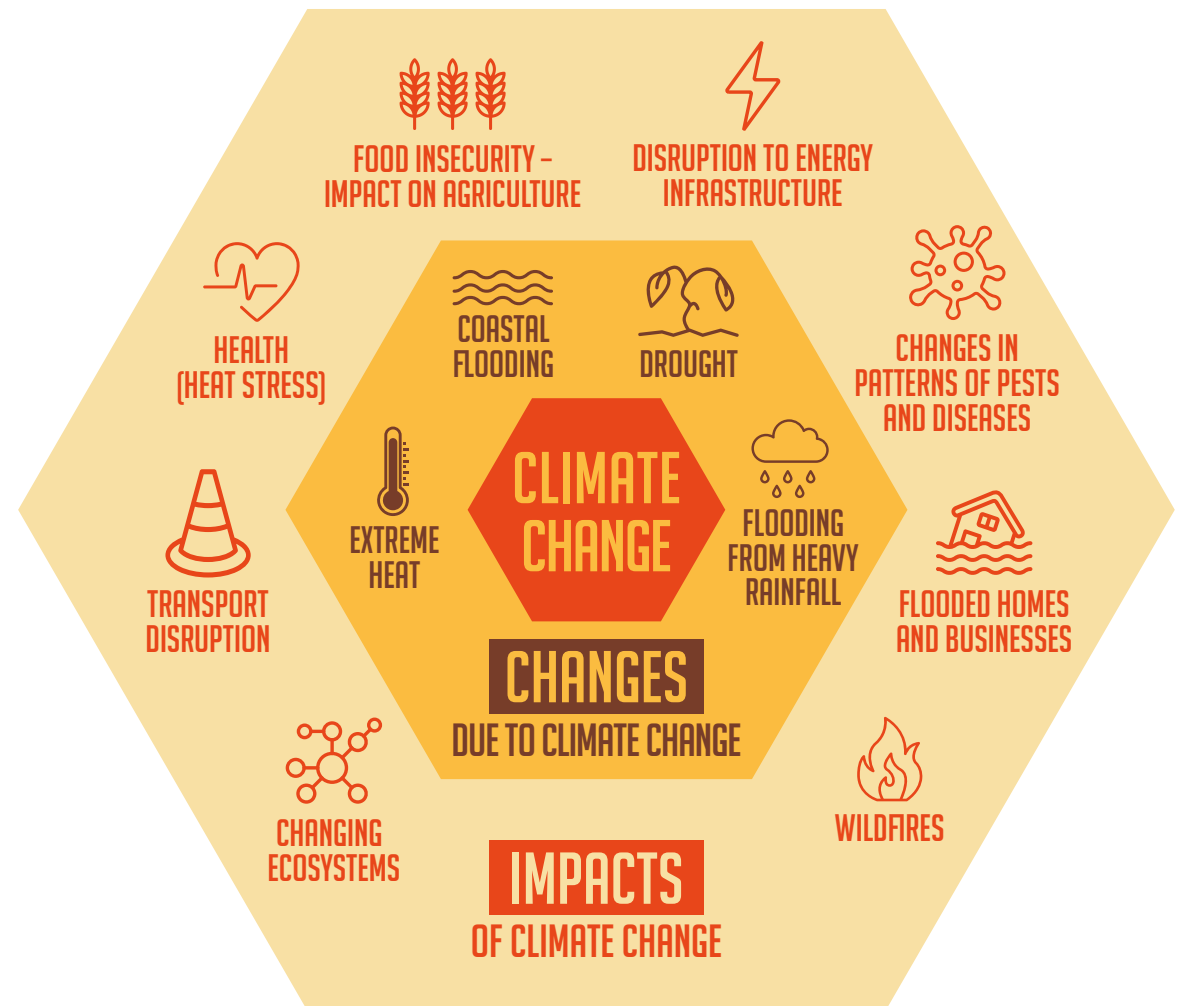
FOOD INSECURITY – IMPACT ON AGRICULTURE

DISRUPTION TO ENERGY INFRASTRUCTURE

HEALTH (HEAT STRESS)

COASTAL FLOODING

DROUGHT

CHANGES IN PATTERNS OF PESTS AND DISEASES

CLIMATE CHANGE

EXTREME HEAT

FLOODING FROM HEAVY RAINFALL

TRANSPORT DISRUPTION

FLOODED HOMES AND BUSINESSES

CHANGES

DUE TO CLIMATE CHANGE

CHANGING ECOSYSTEMS

WILDFIRES

IMPACTS

OF CLIMATE CHANGE